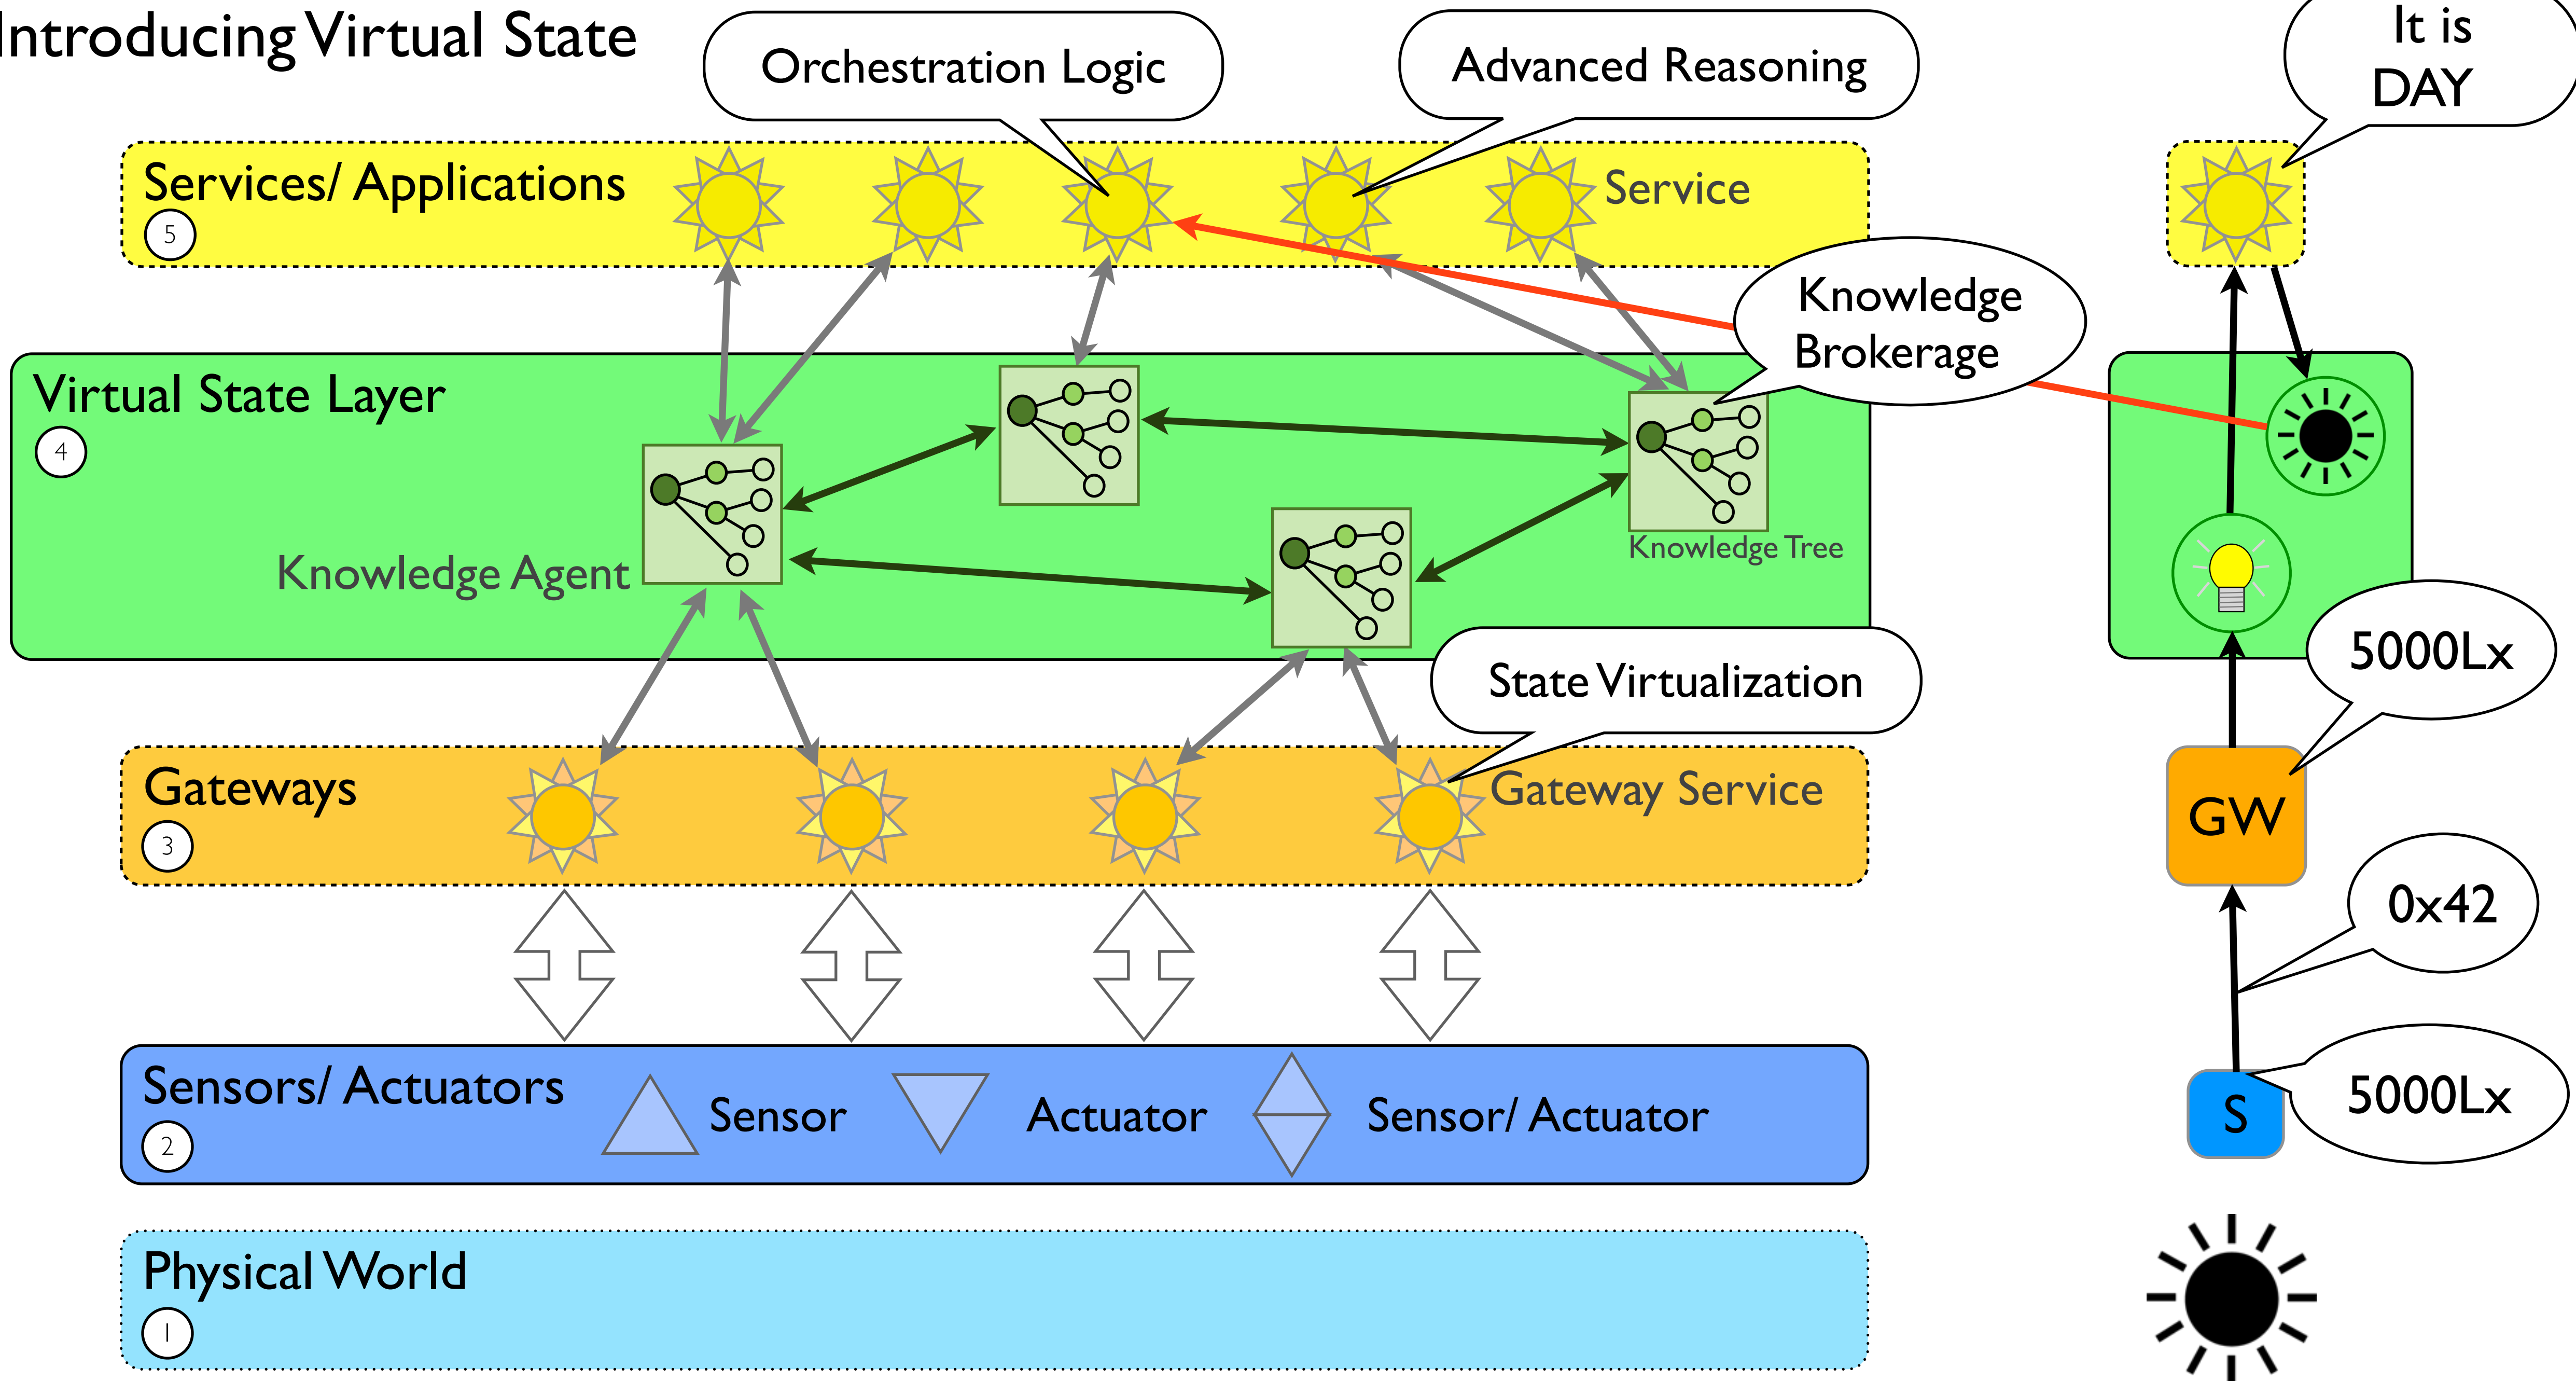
Introducing Virtual State

Orchestration Logic

Advanced Reasoning

It is DAY

Services/ Applications
5

Service

Knowledge Brokerage

Virtual State Layer
4

Knowledge Agent

Knowledge Tree

State Virtualization

5000Lx

Gateways
3

Gateway Service

GW

0x42

Sensors/ Actuators
2

Sensor

Actuator

Sensor/ Actuator

S

5000Lx

Physical World
1